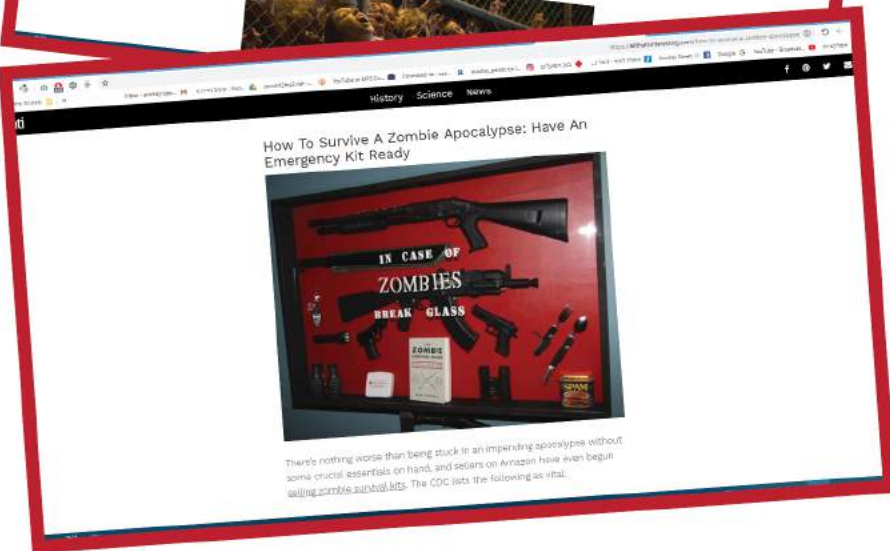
History Science News

How To Survive A Zombie Apocalypse: Have An Emergency Kit Ready

IN CASE OF
ZOMBIES
BREAK GLASS

THE ZOMBIE SURVIVAL GUIDE

SPAM

There's nothing worse than being stuck in an impending apocalypse without some crucial essentials on hand, and sellers on Amazon have even begun selling zombie survival kits. The CDC lists the following as vital: